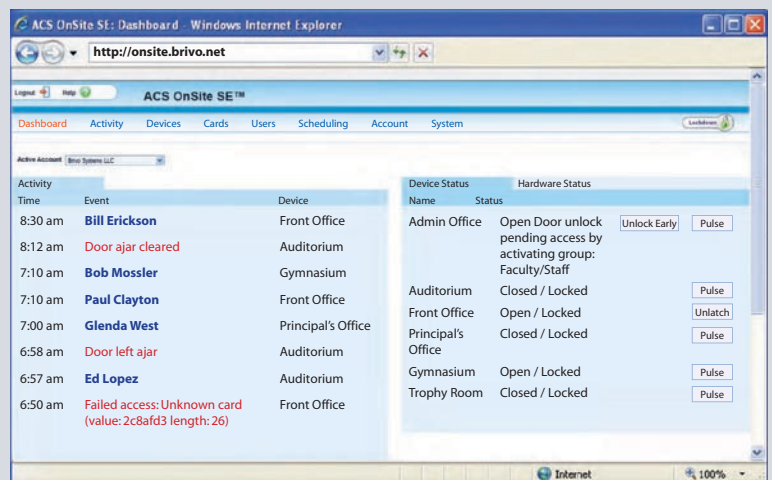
ACS OnSite SE: Dashboard - Windows Internet Explorer

http://onsite.brivo.net

Logout Help

ACS OnSite SE™

Dashboard Activity Devices Cards Users Scheduling Account System

Lockdown

Active Account Brivo Systems LLC

Activity

| Time | Event | Device |
|---|---|---|
| 8:30 am | Bill Erickson | Front Office |
| 8:12 am | Door ajar cleared | Auditorium |
| 7:10 am | Bob Mossler | Gymnasium |
| 7:10 am | Paul Clayton | Front Office |
| 7:00 am | Glenda West | Principal's Office |
| 6:58 am | Door left ajar | Auditorium |
| 6:57 am | Ed Lopez | Auditorium |
| 6:50 am | Failed access: Unknown card (value: 2c8afd3 length: 26) | Front Office |

Device Status Hardware Status

| Name | Status | | |
|---|---|---|---|
| Admin Office | Open Door unlock pending access by activating group: Faculty/Staff | Unlock Early | Pulse |
| Auditorium | Closed / Locked | | Pulse |
| Front Office | Open / Locked | | Unlatch |
| Principal's Office | Closed / Locked | | Pulse |
| Gymnasium | Open / Locked | | Pulse |
| Trophy Room | Closed / Locked | | Pulse |

Internet 100%